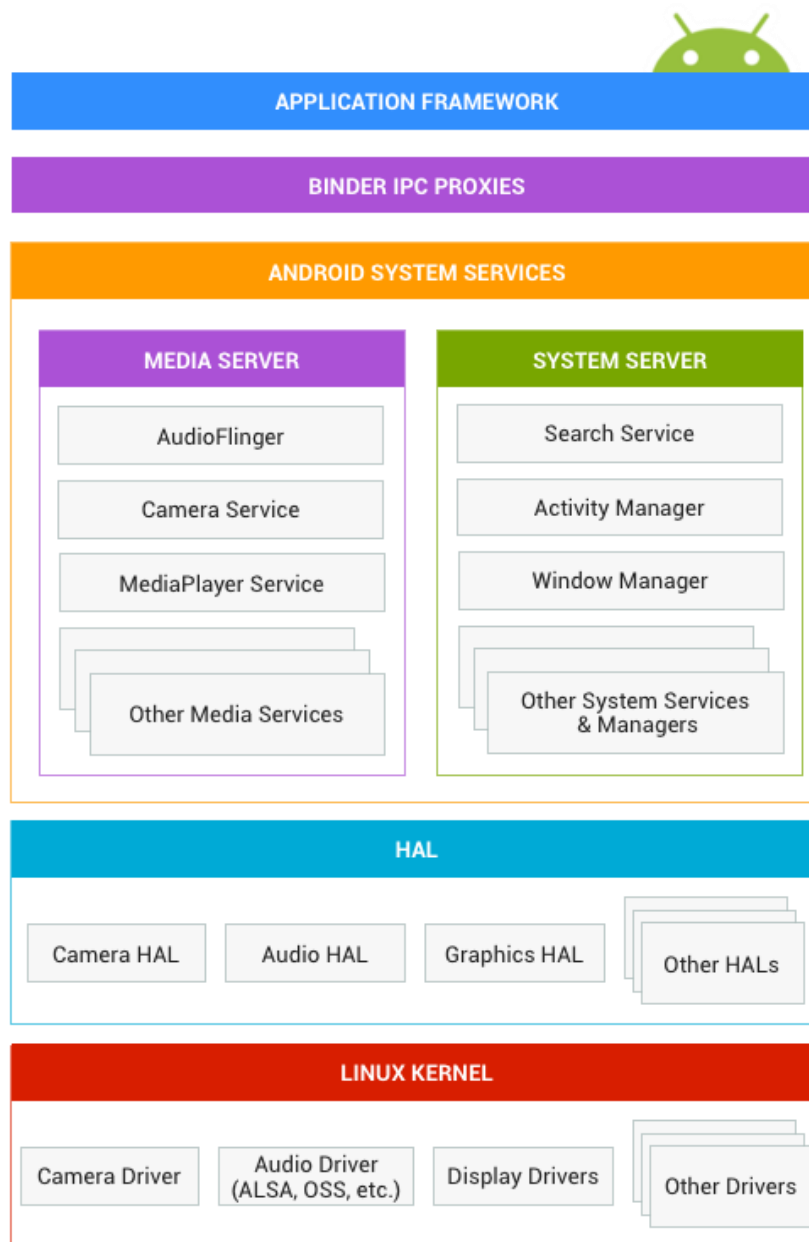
APPLICATION FRAMEWORK

BINDER IPC PROXIES

ANDROID SYSTEM SERVICES

MEDIA SERVER

AudioFlinger

Camera Service

MediaPlayer Service

Other Media Services

SYSTEM SERVER

Search Service

Activity Manager

Window Manager

Other System Services & Managers

HAL

Camera HAL

Audio HAL

Graphics HAL

Other HALs

LINUX KERNEL

Camera Driver

Audio Driver (ALSA, OSS, etc.)

Display Drivers

Other Drivers